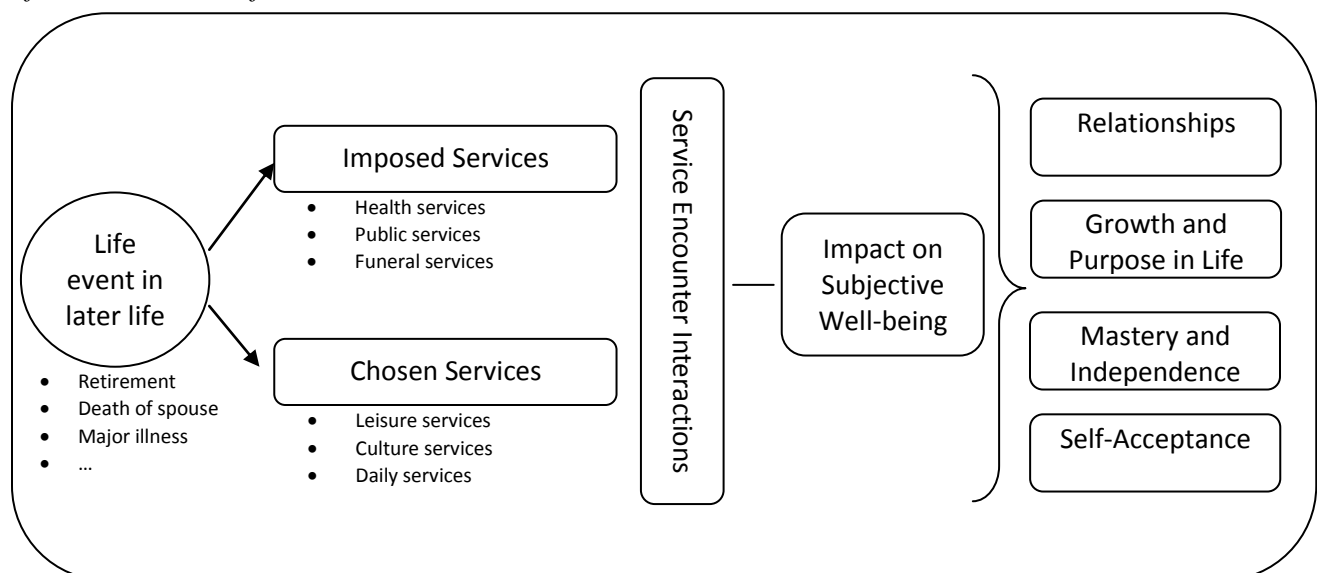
Life event in later life

- Retirement
- Death of spouse
- Major illness
- …

Imposed Services

- Health services
- Public services
- Funeral services

Chosen Services

- Leisure services
- Culture services
- Daily services

Service Encounter Interactions

Impact on Subjective Well-being

Relationships

Growth and Purpose in Life

Mastery and Independence

Self-Acceptance